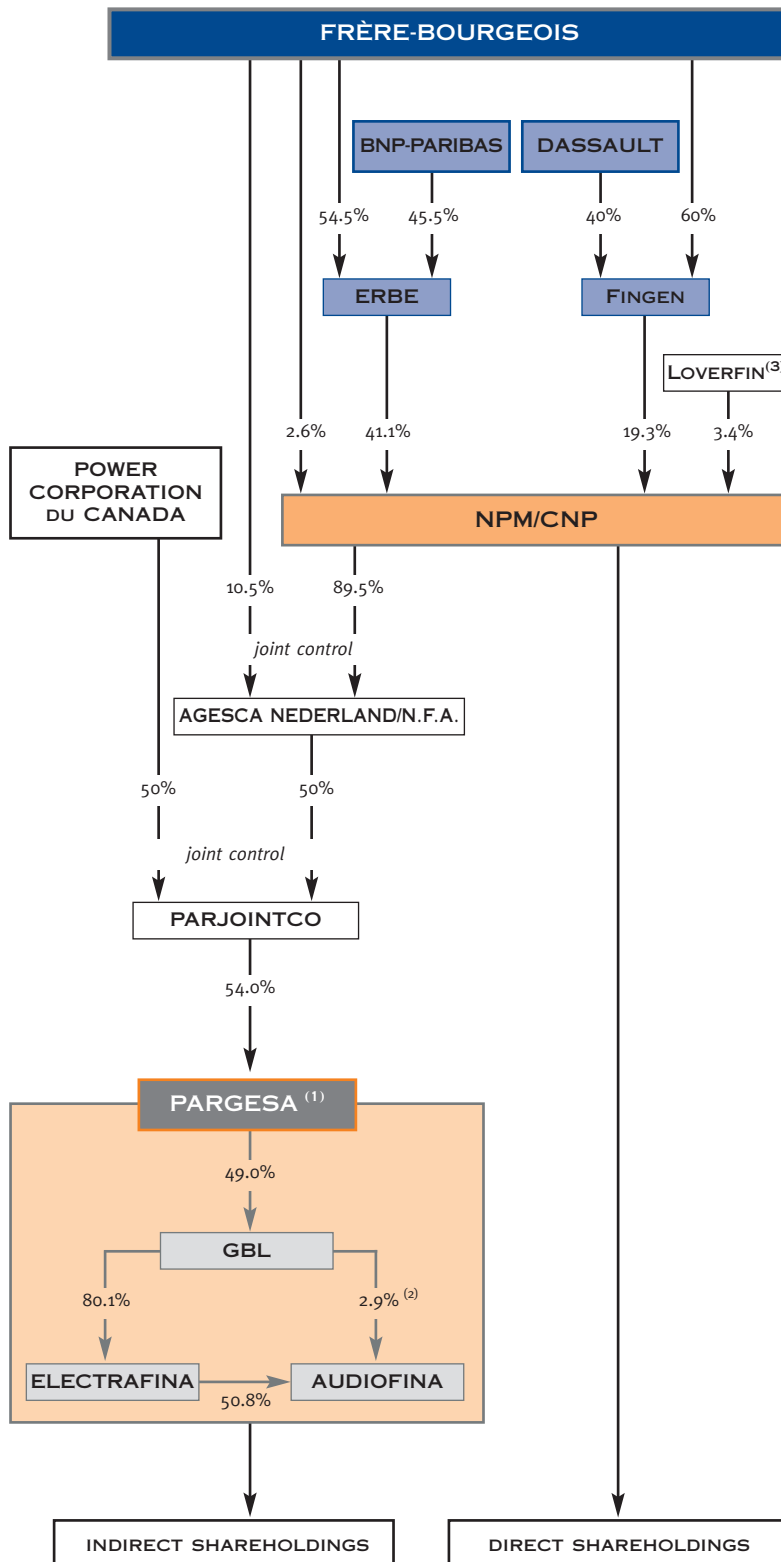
FRÈRE-BOURGEOIS

BNP-PARIBAS

DASSAULT

54.5%

45.5%

40%

60%

ERBE

FINGEN

LOVERFIN(3

2.6%

41.1%

19.3%

3.4%

POWER CORPORATION DU CANADA

NPM/CNP

10.5%

89.5%

joint control

AGESCA NEDERLAND/N.F.A.

50%

50%

joint control

PARJOINTCO

54.0%

PARGESA (1)

49.0%

GBL

80.1%

2.9% (2)

ELECTRAFINA

AUDIOFINA

50.8%

INDIRECT SHAREHOLDINGS

DIRECT SHAREHOLDINGS